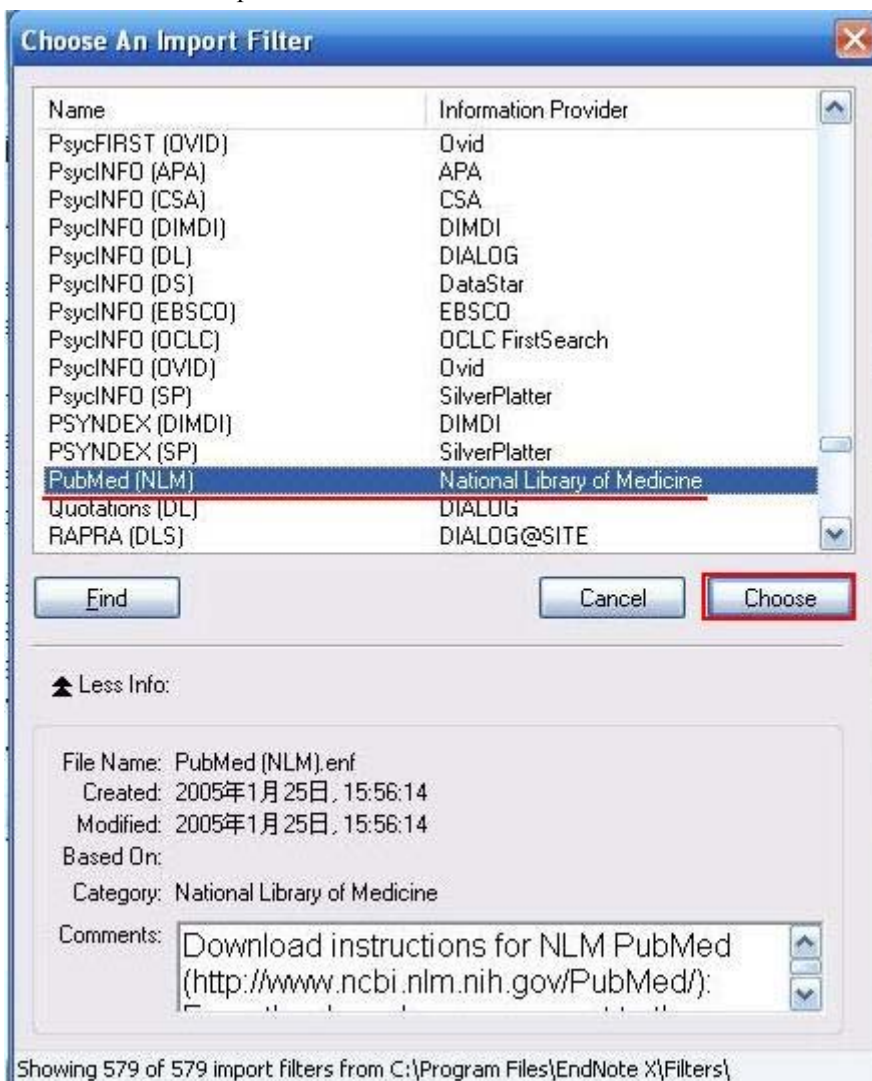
Choose An Import Filter

| Name | Information Provider |
|---|---|
| PsycFIRST (OVID) | Ovid |
| PsycINFO (APA) | APA |
| PsycINFO (CSA) | CSA |
| PsycINFO (DIMDI) | DIMDI |
| PsycINFO (DL) | DIALOG |
| PsycINFO (DS) | DataStar |
| PsycINFO (EBSCO) | EBSCO |
| PsycINFO (OCLC) | OCLC FirstSearch |
| PsycINFO (OVID) | Ovid |
| PsycINFO (SP) | SilverPlatter |
| PSYNDEX (DIMDI) | DIMDI |
| PSYNDEX (SP) | SilverPlatter |
| PubMed (NLM) | National Library of Medicine |
| Quotations (DL) | DIALOG |
| RAPRA (DLS) | DIALOG@SITE |

Find

Cancel

Choose

Less Info:

File Name: PubMed (NLM).enf
Created: 2005年1月25日, 15:56:14
Modified: 2005年1月25日, 15:56:14
Based On:
Category: National Library of Medicine
Comments: Download instructions for NLM PubMed (http://www.ncbi.nlm.nih.gov/PubMed/): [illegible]

Showing 579 of 579 import filters from C:\Program Files\EndNote X\Filters\